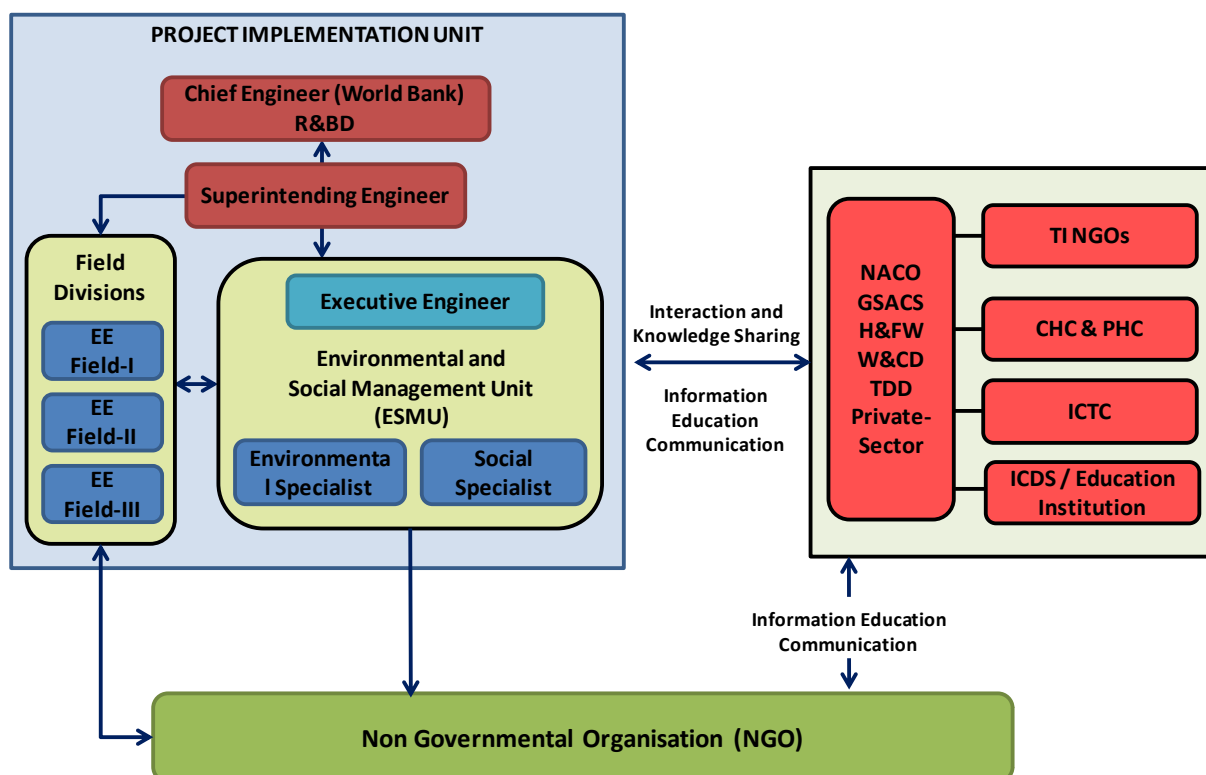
PROJECT IMPLEMENTATION UNIT

Chief Engineer (World Bank)
R&BD

Superintending Engineer

Field Divisions

EE Field-I

EE Field-II

EE Field-III

Executive Engineer

Environmental and Social Management Unit (ESMU)

Environmenta l Specialist

Social Specialist

Interaction and Knowledge Sharing

Information Education Communication

NACO
GSACS
H&FW
W&CD
TDD
Private-Sector

TI NGOs

CHC & PHC

ICTC

ICDS / Education Institution

Information Education Communication

Non Governmental Organisation (NGO)